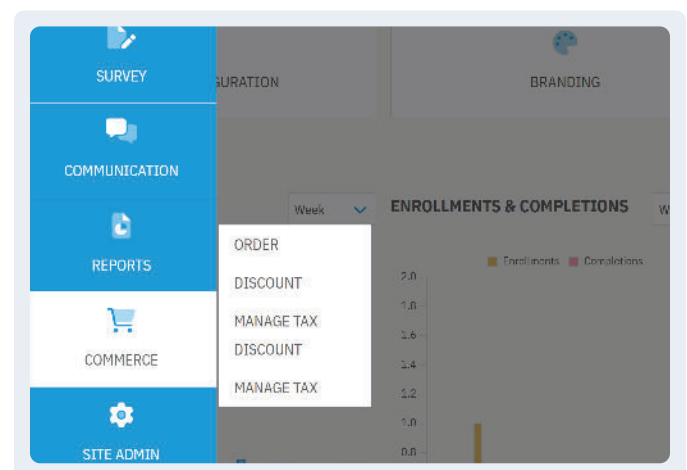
SURVEY

COMMUNICATION

REPORTS

COMMERCE

SITE ADMIN

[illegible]GURATION

BRANDING

Week

ENROLLMENTS & COMPLETIONS

W

ORDER

DISCOUNT

MANAGE TAX

DISCOUNT

MANAGE TAX

Enrollments Completions

2.0
1.8
1.6
1.4
1.2
1.0
0.8